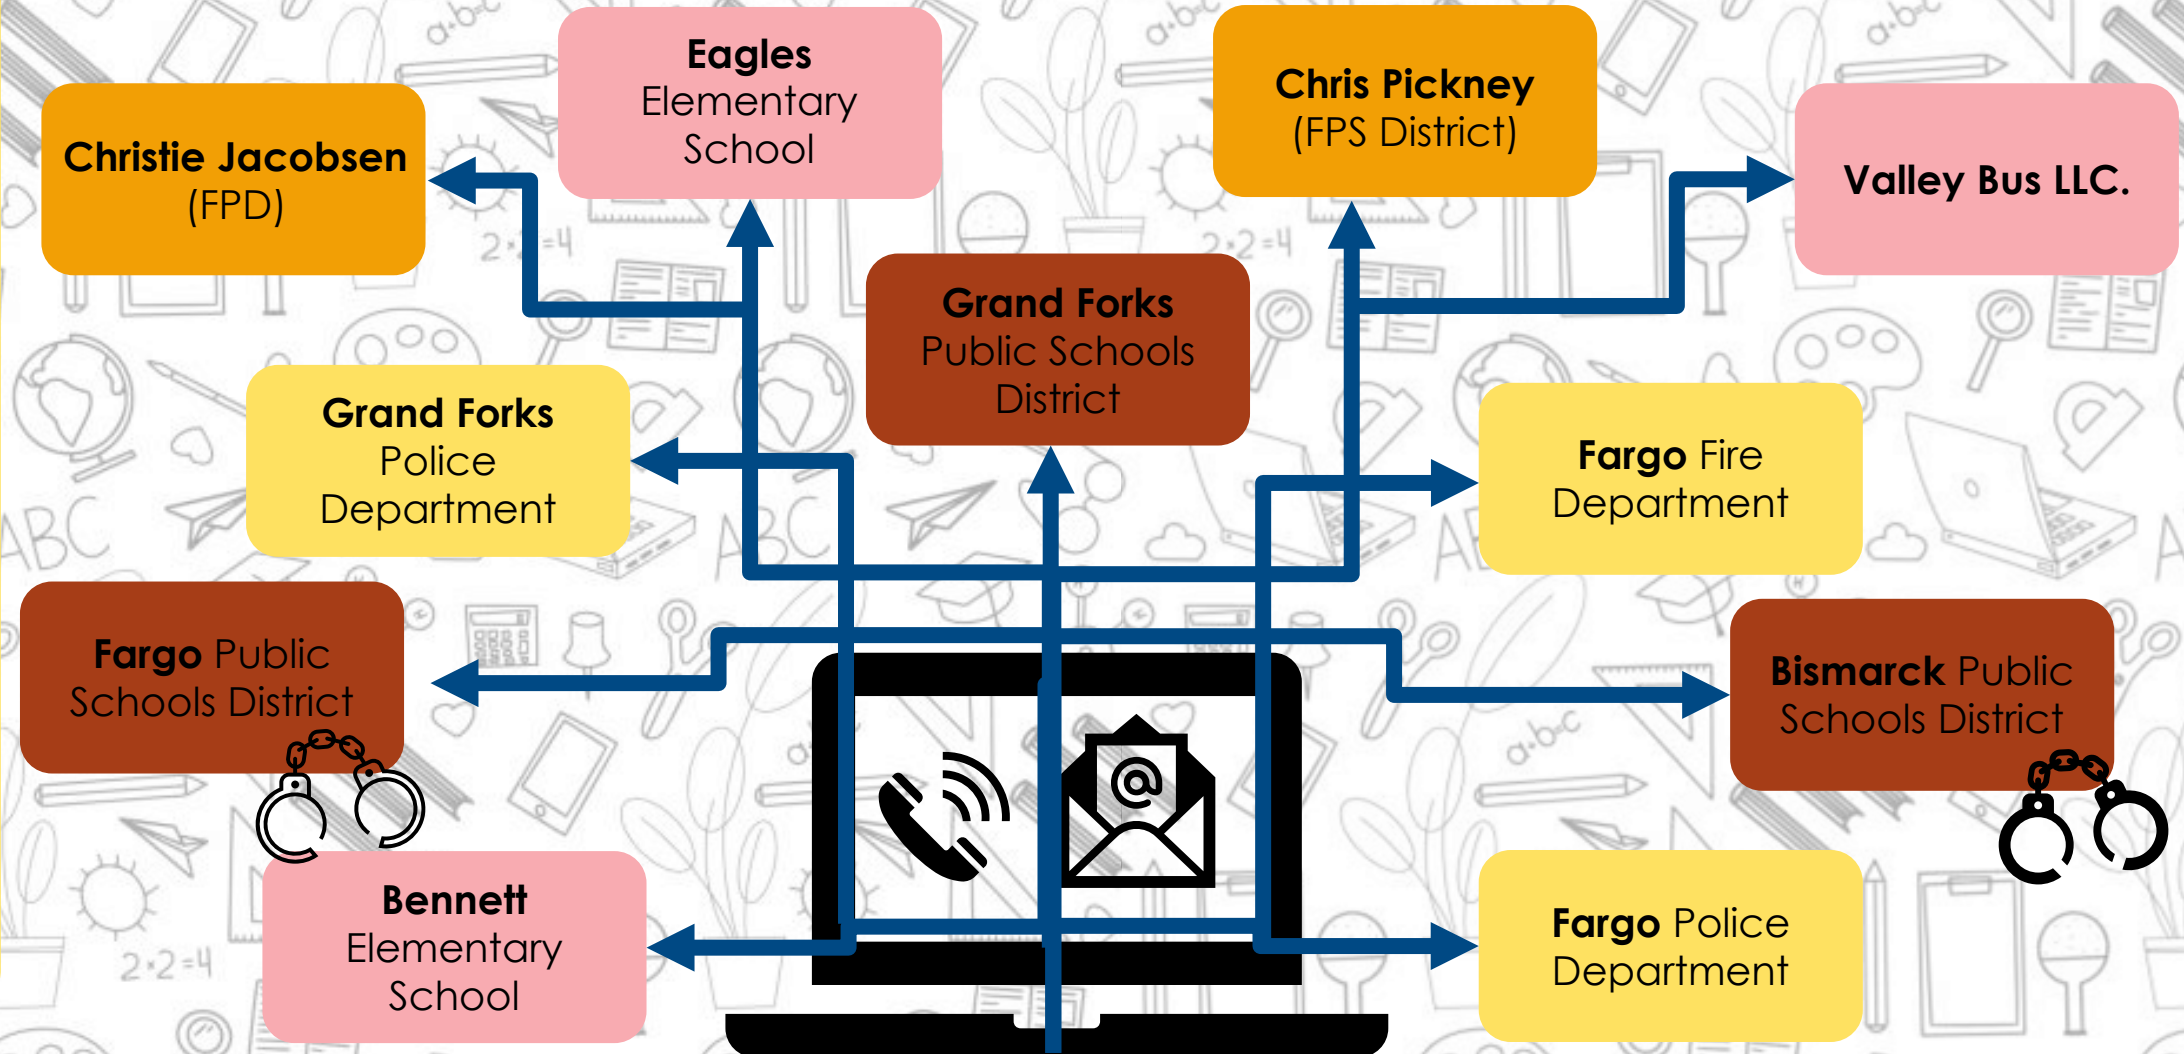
Christie Jacobsen (FPD)

Eagles Elementary School

Chris Pickney (FPS District)

Valley Bus LLC.

Grand Forks Public Schools District

Grand Forks Police Department

Fargo Fire Department

Fargo Public Schools District

Bismarck Public Schools District

Bennett Elementary School

Fargo Police Department

@

a·b·c

2·2=4

ABC